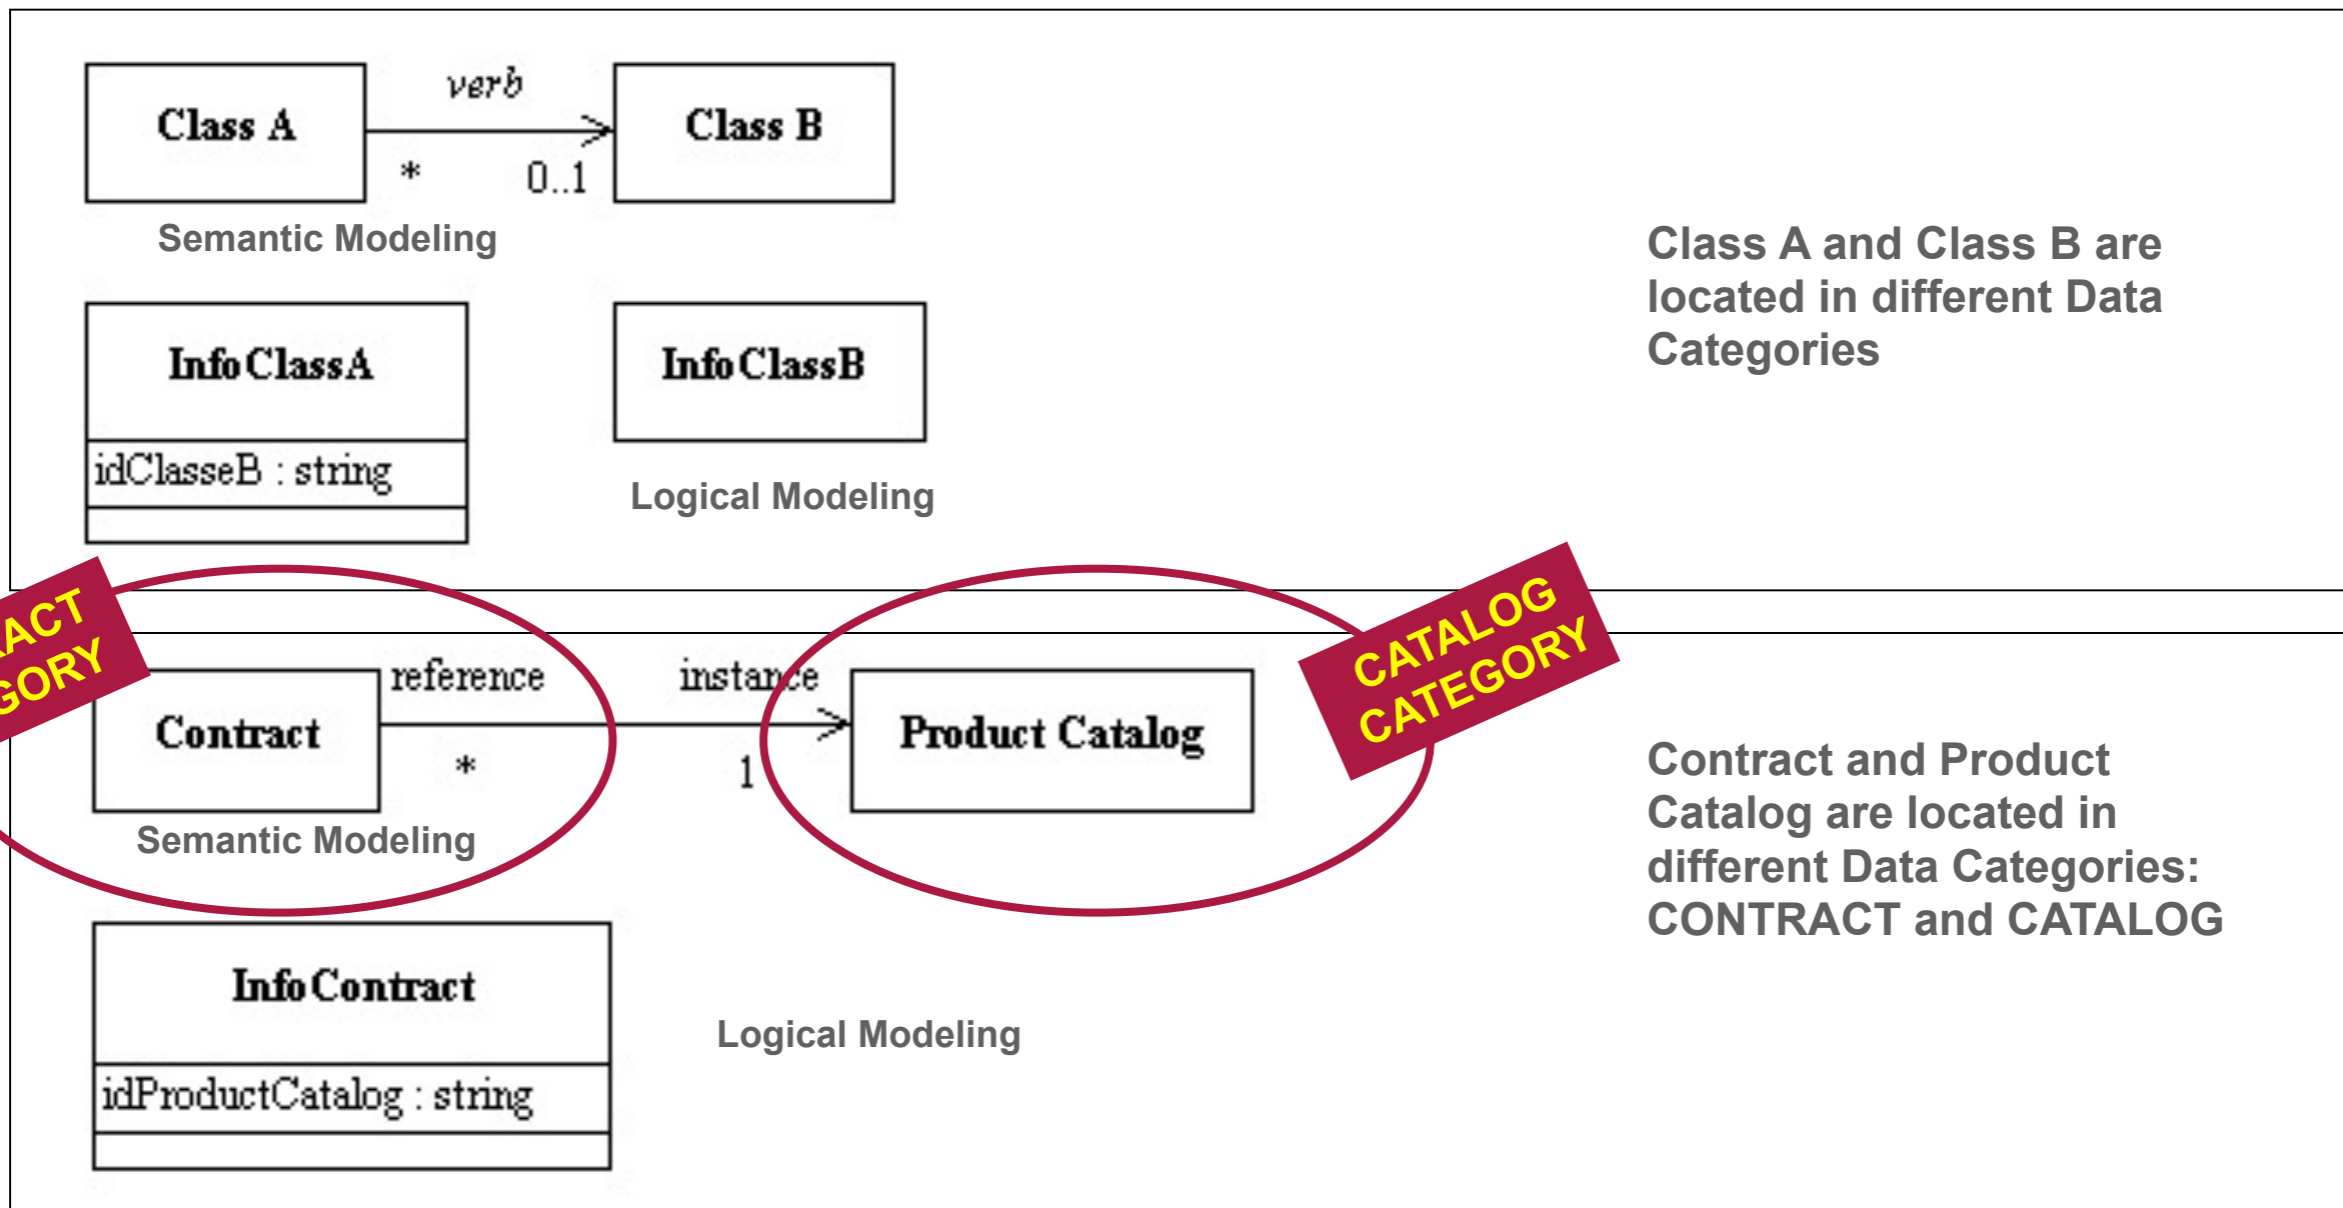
Class A

verb

Class B

*

0..1

Semantic Modeling

Class A and Class B are located in different Data Categories

InfoClassA

idClasseB : string

InfoClassB

Logical Modeling

ACT
GORY

reference

instance

CATALOG CATEGORY

Contract

Product Catalog

*

1

Semantic Modeling

Contract and Product Catalog are located in different Data Categories: CONTRACT and CATALOG

InfoContract

idProductCatalog : string

Logical Modeling